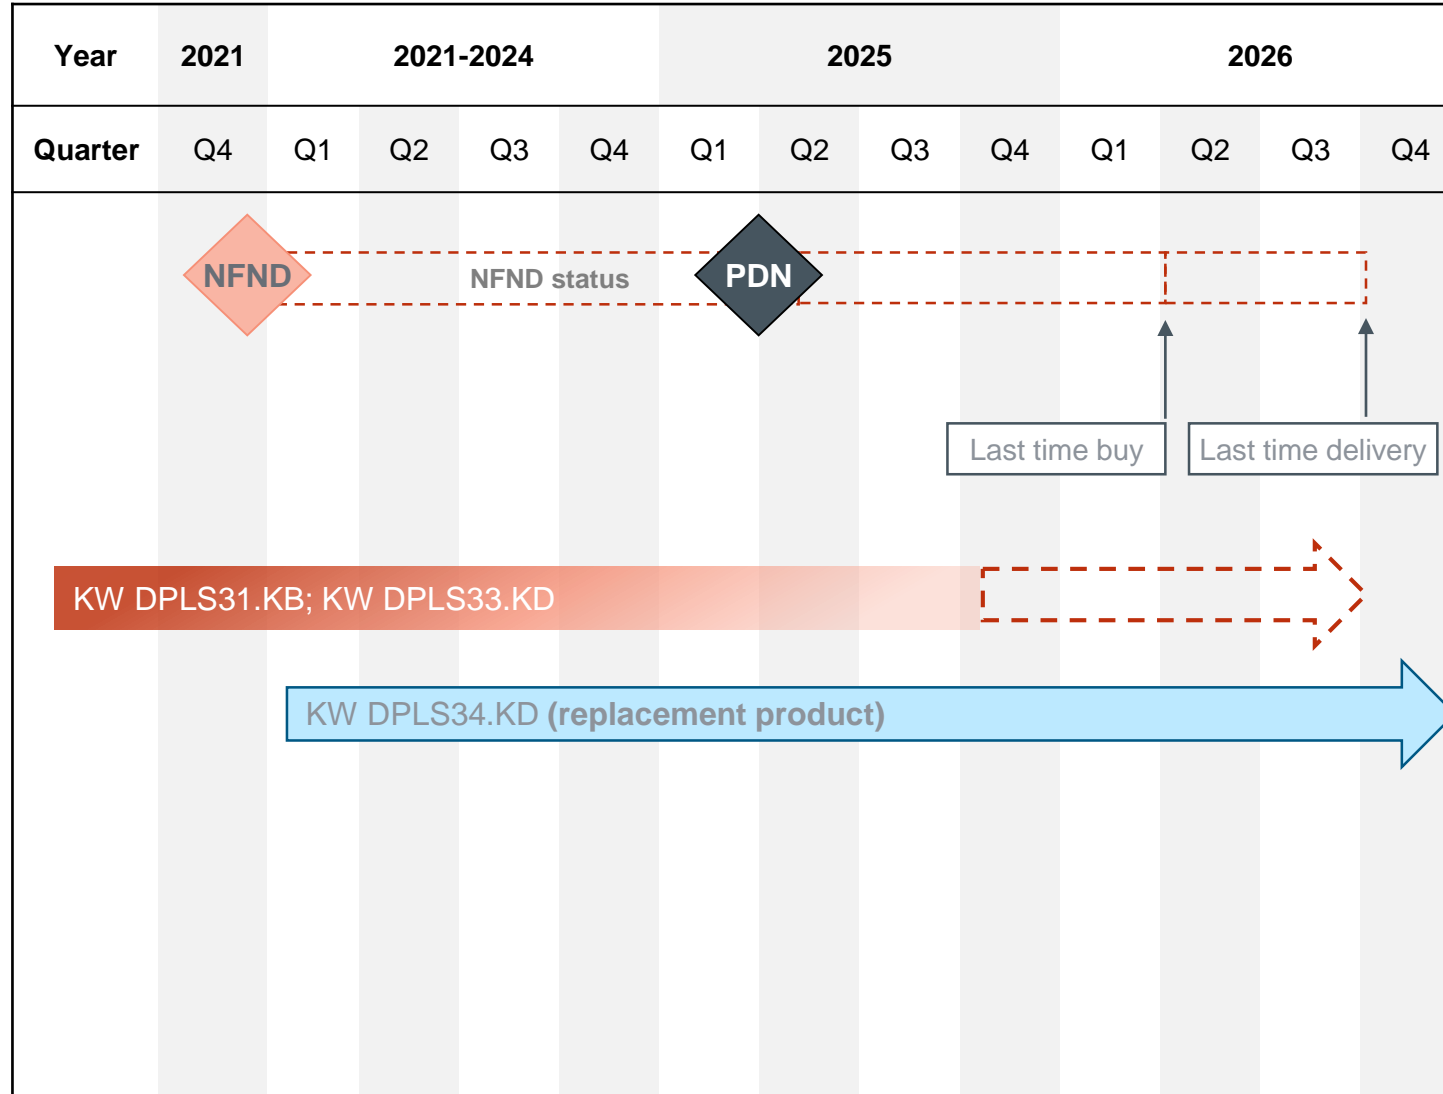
| Year | 2021 | 2021-2024 | | | | 2025 | | | | 2026 | | | |
|---|---|---|---|---|---|---|---|---|---|---|---|---|---|
| Quarter | Q4 | Q1 | Q2 | Q3 | Q4 | Q1 | Q2 | Q3 | Q4 | Q1 | Q2 | Q3 | Q4 |

NFND

NFND status

PDN

Last time buy

Last time delivery

KW DPLS31.KB; KW DPLS33.KD

KW DPLS34.KD (replacement product)